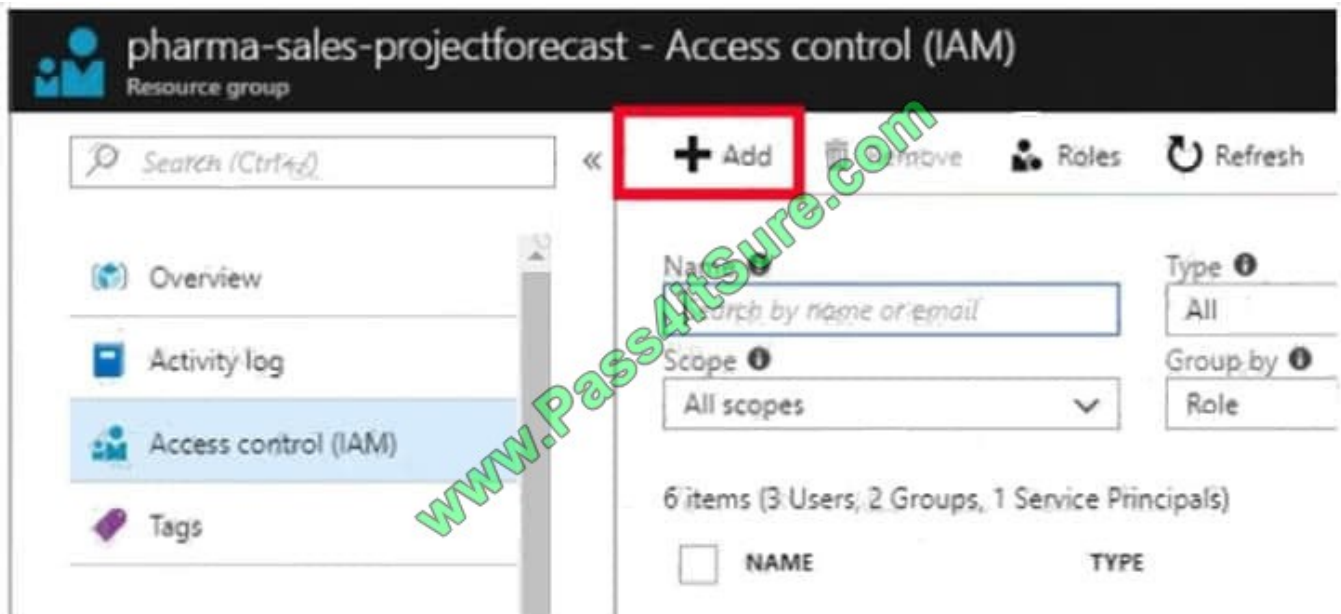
pharma-sales-projectforecast - Access control (IAM)
Resource group

Search (Ctrl+/)

«

Overview

Activity log

Access control (IAM)

Tags

+ Add

Remove

Roles

Refresh

www.Pass4itSure.com

Name

Search by name or email

Type

All

Scope

All scopes

Group by

Role

6 items (3 Users, 2 Groups, 1 Service Principals)

NAME

TYPE